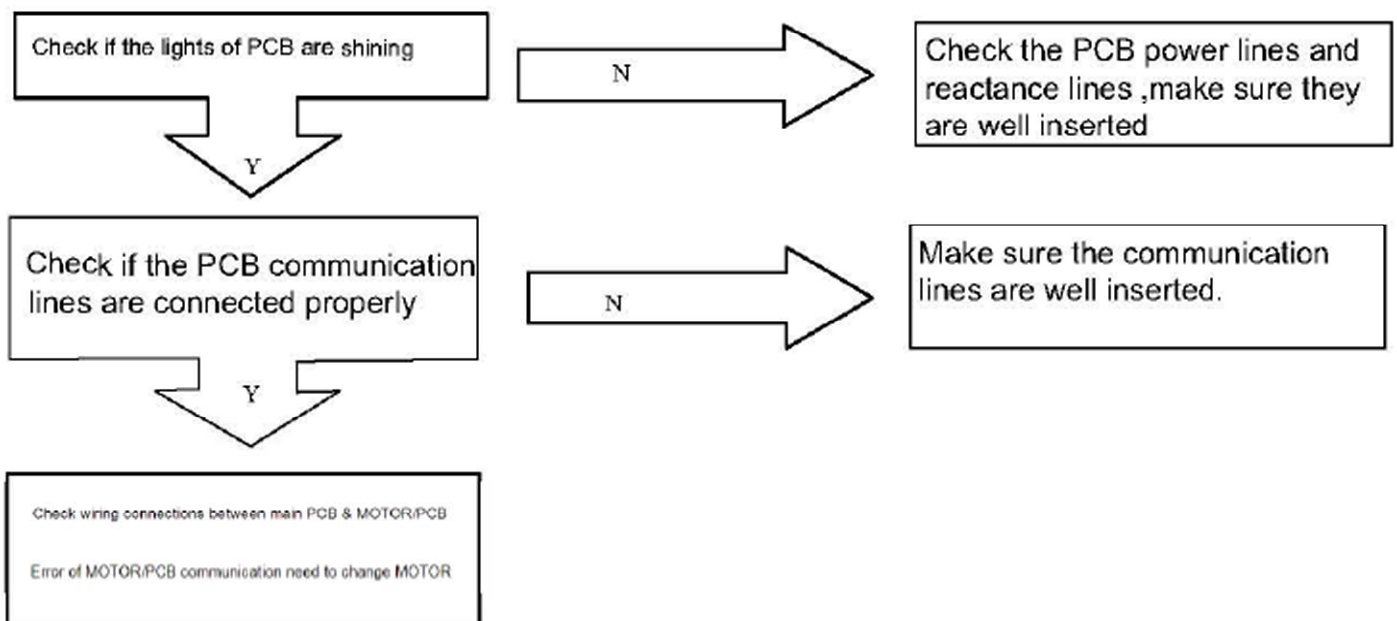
Check if the lights of PCB are shining

N

Check the PCB power lines and reactance lines ,make sure they are well inserted

Y

Check if the PCB communication lines are connected properly

N

Make sure the communication lines are well inserted.

Y

Check wiring connections between main PCB & MOTOR/PCB

Error of MOTOR/PCB communication need to change MOTOR